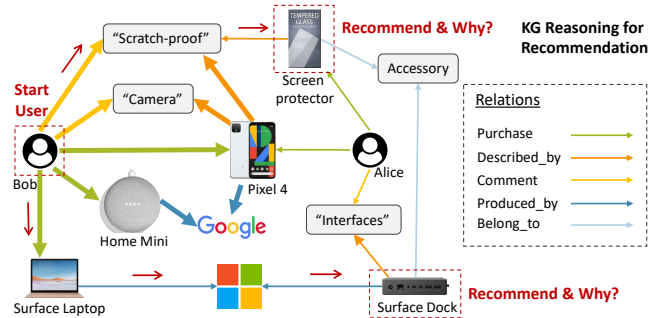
"Scratch-proof"

TEMPERED GLASS

Recommend & Why?

KG Reasoning for Recommendation

Start User

"Camera"

Screen protector

Accessory

Relations

Purchase

Described_by

Comment

Produced_by

Belong_to

Bob

Alice

Pixel 4

Home Mini

Google

"Interfaces"

Surface Laptop

Surface Dock

Recommend & Why?